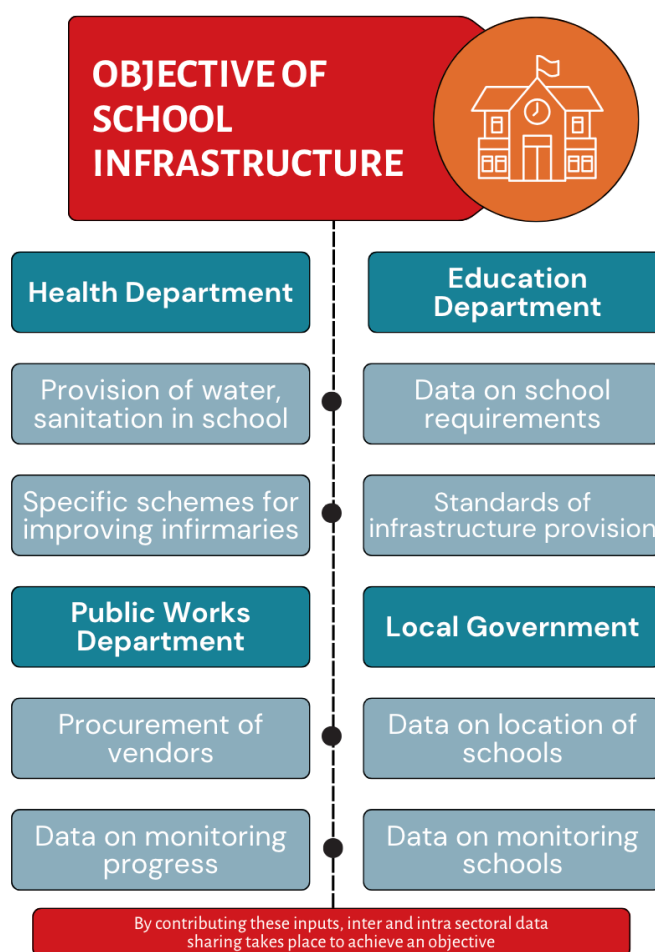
OBJECTIVE OF SCHOOL INFRASTRUCTURE

Health Department

Education Department

Provision of water, sanitation in school

Data on school requirements

Specific schemes for improving infirmaries

Standards of infrastructure provision

Public Works Department

Local Government

Procurement of vendors

Data on location of schools

Data on monitoring progress

Data on monitoring schools

By contributing these inputs, inter and intra sectoral data sharing takes place to achieve an objective